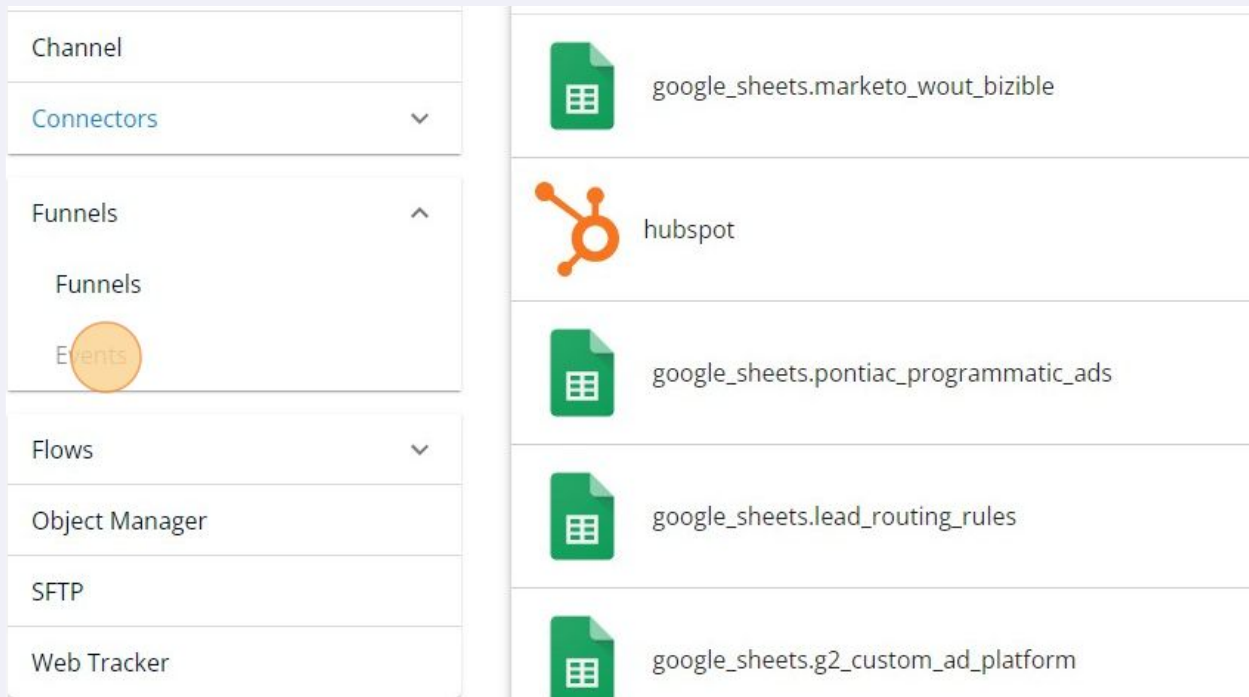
Channel

Connectors

Funnels

Funnels

Events

Flows

Object Manager

SFTP

Web Tracker

google_sheets.marketo_wout_bizible

hubspot

google_sheets.pontiac_programmatic_ads

google_sheets.lead_routing_rules

google_sheets.g2_custom_ad_platform